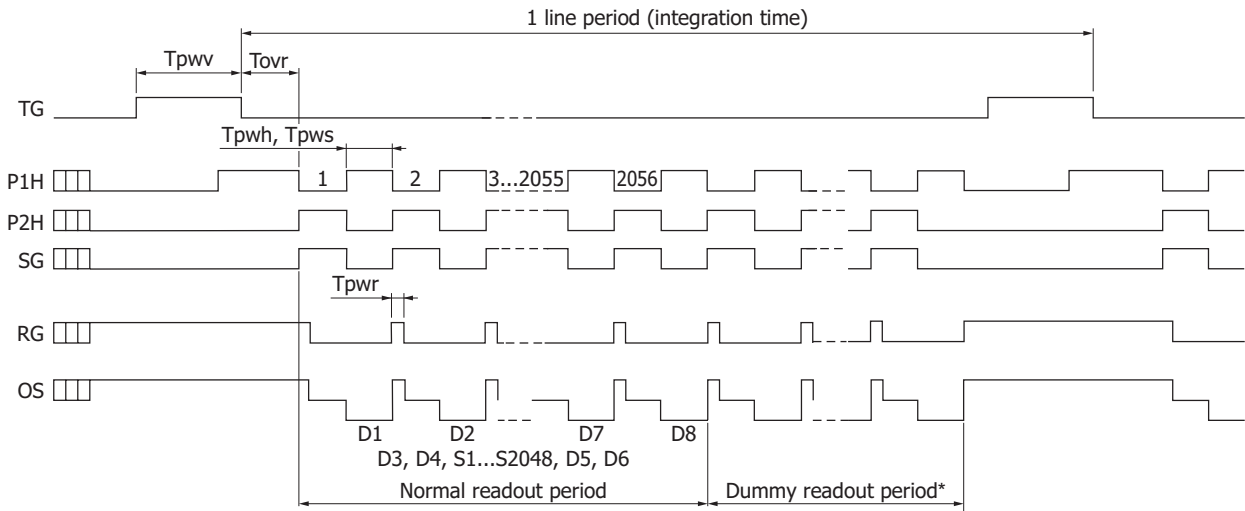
1 line period (integration time)

Tpwv

Tovr

TG

Tpwh, Tpws

P1H

1

2

3...2055

2056

P2H

SG

Tpwr

RG

OS

D1

D2

D7

D8

D3, D4, S1...S2048, D5, D6

Normal readout period

Dummy readout period*